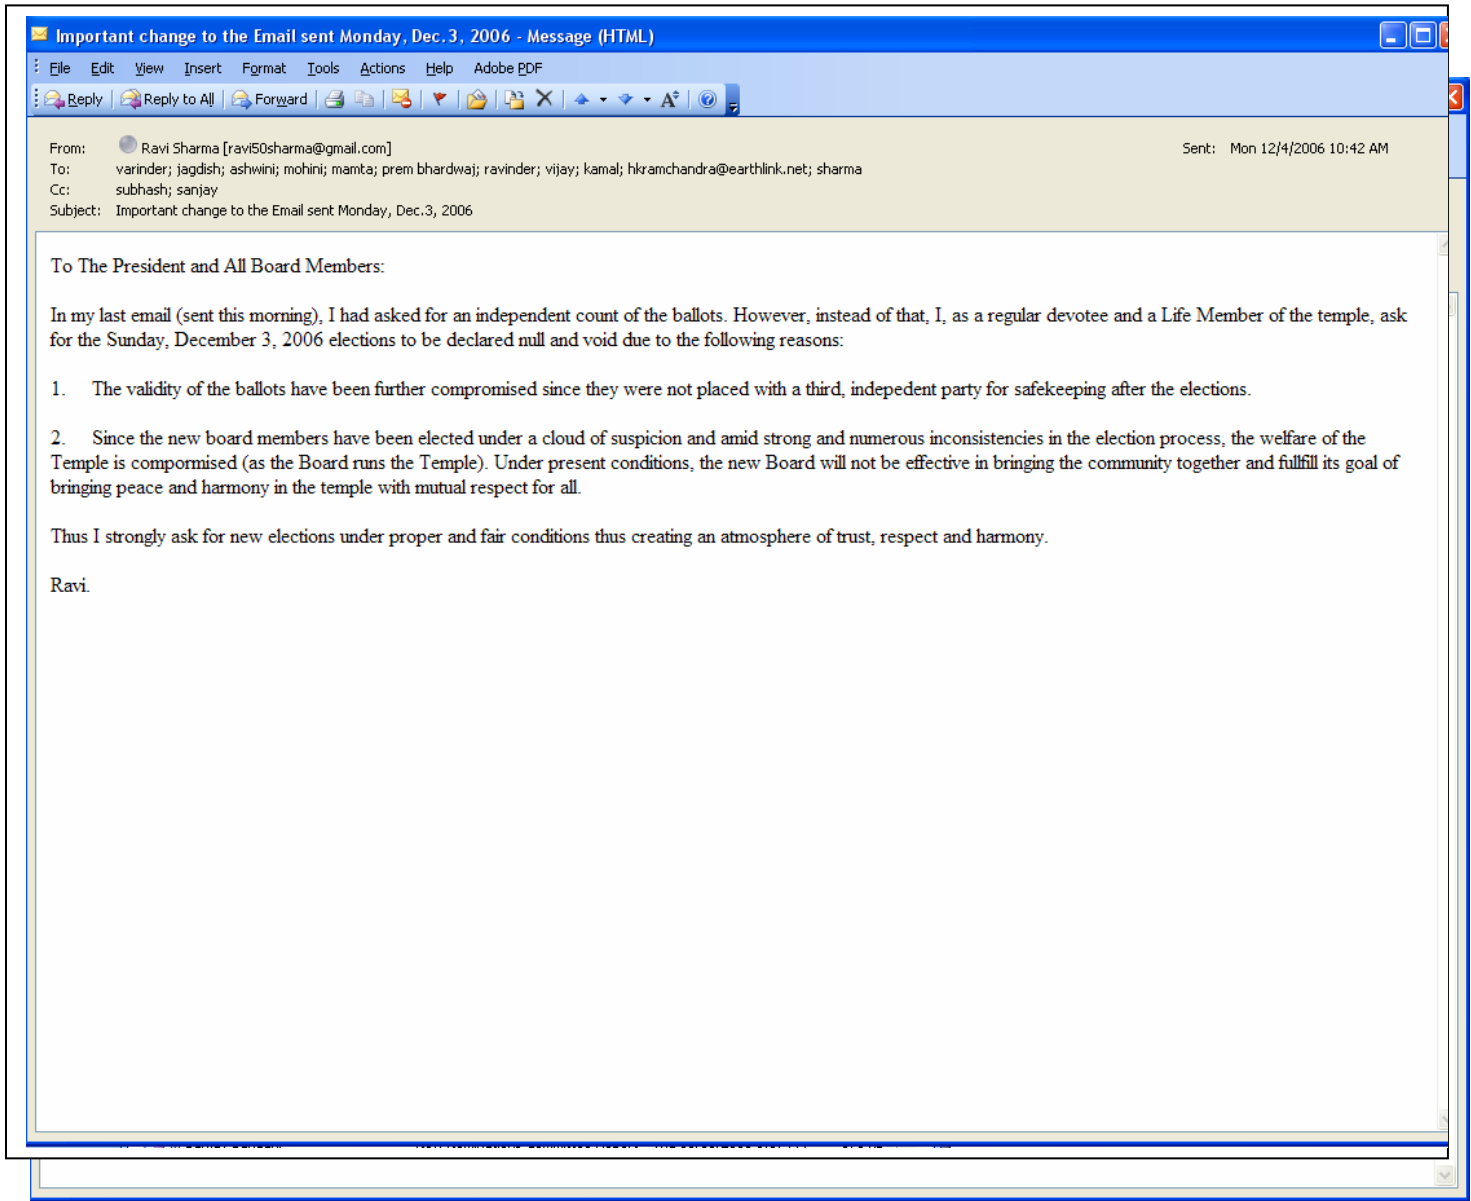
Important change to the Email sent Monday, Dec.3, 2006 - Message (HTML)

File Edit View Insert Format Tools Actions Help Adobe PDF

Reply Reply to All Forward

From: Ravi Sharma [ravi50sharma@gmail.com]
To: varinder; jagdish; ashwini; mohini; mamta; prem bhardwaj; ravinder; vijay; kamal; hkramchandra@earthlink.net; sharma
Cc: subhash; sanjay
Subject: Important change to the Email sent Monday, Dec.3, 2006

Sent: Mon 12/4/2006 10:42 AM

To The President and All Board Members:

In my last email (sent this morning), I had asked for an independent count of the ballots. However, instead of that, I, as a regular devotee and a Life Member of the temple, ask for the Sunday, December 3, 2006 elections to be declared null and void due to the following reasons:

1. The validity of the ballots have been further compromised since they were not placed with a third, indepedent party for safekeeping after the elections.

2. Since the new board members have been elected under a cloud of suspicion and amid strong and numerous inconsistencies in the election process, the welfare of the Temple is compormised (as the Board runs the Temple). Under present conditions, the new Board will not be effective in bringing the community together and fullfill its goal of bringing peace and harmony in the temple with mutual respect for all.

Thus I strongly ask for new elections under proper and fair conditions thus creating an atmosphere of trust, respect and harmony.

Ravi.